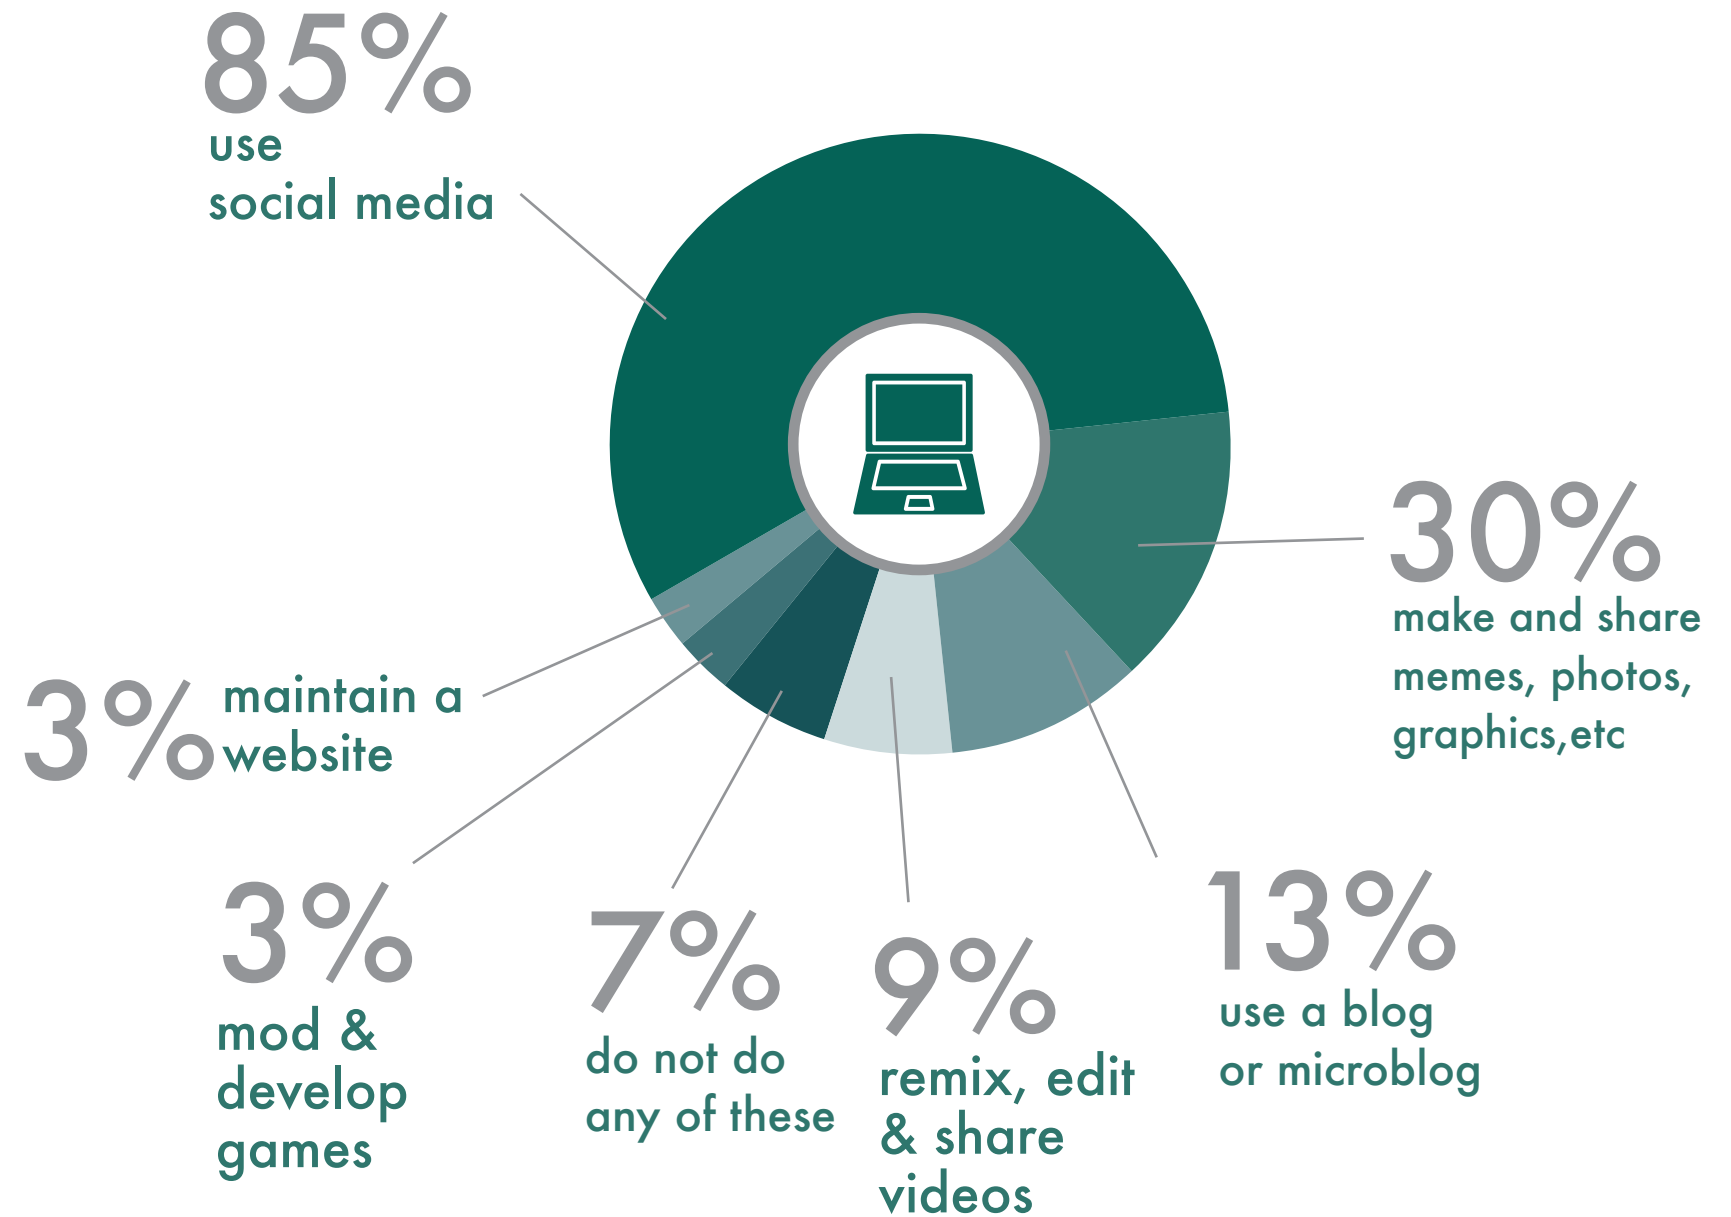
85%
use
social media

30%
make and share memes, photos, graphics,etc

3%
maintain a website

3%
mod & develop games

7%
do not do any of these

9%
remix, edit & share videos

13%
use a blog or microblog